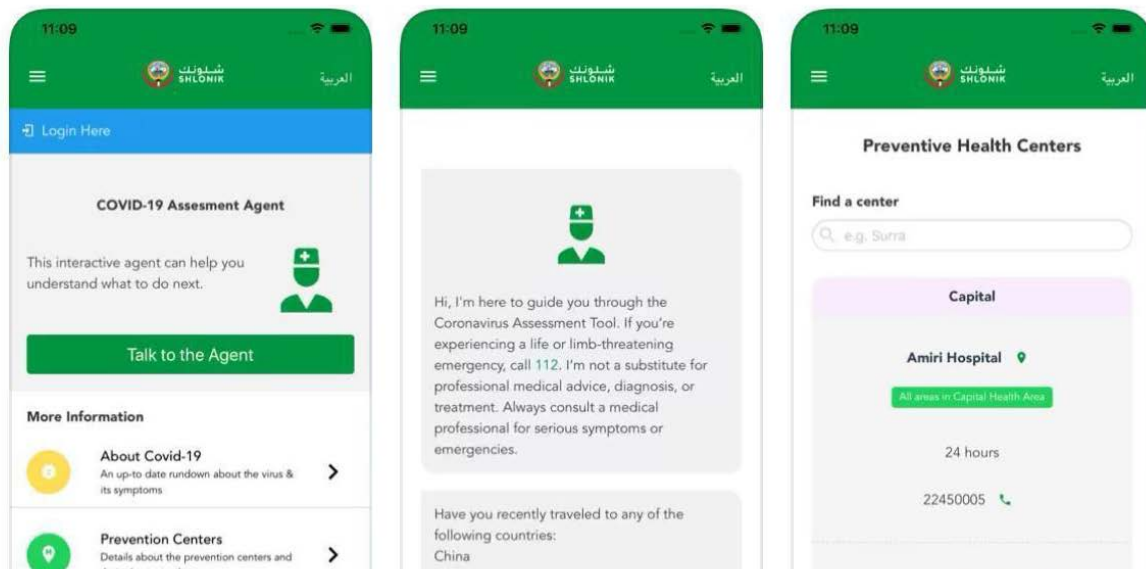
11:09

شلونك SHLONIK

العربية

Login Here

COVID-19 Assesment Agent

This interactive agent can help you understand what to do next.

Talk to the Agent

More Information

About Covid-19
An up-to date rundown about the virus & its symptoms

Prevention Centers
Details about the prevention centers and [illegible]

11:09

شلونك SHLONIK

العربية

Hi, I'm here to guide you through the Coronavirus Assessment Tool. If you're experiencing a life or limb-threatening emergency, call 112. I'm not a substitute for professional medical advice, diagnosis, or treatment. Always consult a medical professional for serious symptoms or emergencies.

Have you recently traveled to any of the following countries:
China

11:09

شلونك SHLONIK

العربية

Preventive Health Centers

Find a center

e.g. Surra

Capital

Amiri Hospital

All areas in Capital Health Area

24 hours

22450005